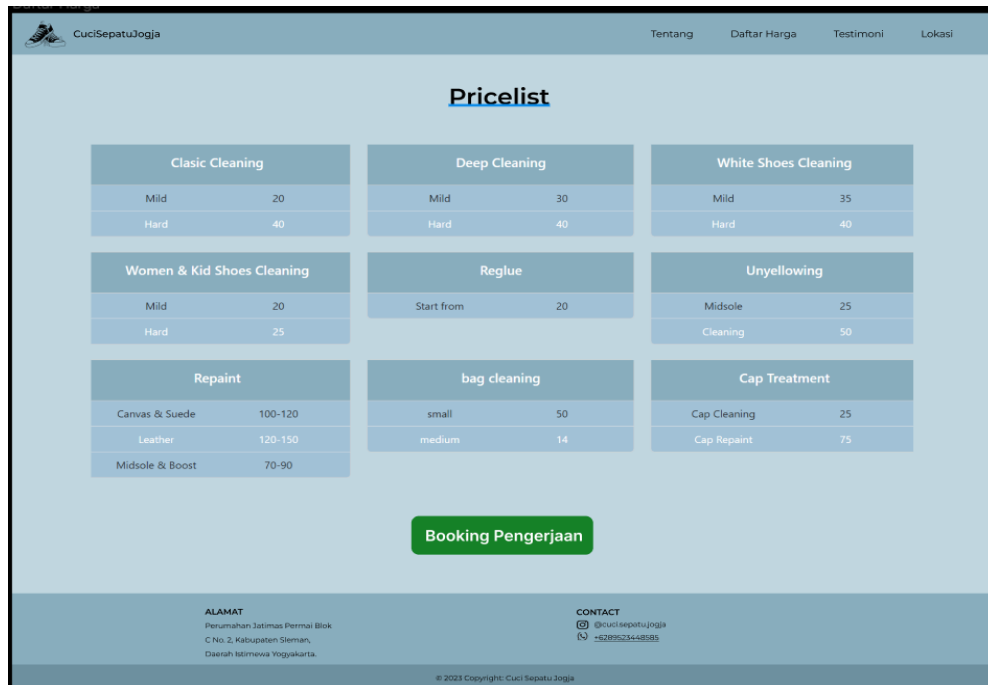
Daftar Harga

CuciSepatuJogja

Tentang Daftar Harga Testimoni Lokasi

Pricelist

| Clasic Cleaning | |
|---|---|
| Mild | 20 |
| Hard | 40 |

| Deep Cleaning | |
|---|---|
| Mild | 30 |
| Hard | 40 |

| White Shoes Cleaning | |
|---|---|
| Mild | 35 |
| Hard | 40 |

| Women & Kid Shoes Cleaning | |
|---|---|
| Mild | 20 |
| Hard | 25 |

| Reglue | |
|---|---|
| Start from | 20 |

| Unyellowing | |
|---|---|
| Midsole | 25 |
| Cleaning | 50 |

| Repaint | |
|---|---|
| Canvas & Suede | 100-120 |
| Leather | 120-150 |
| Midsole & Boost | 70-90 |

| bag cleaning | |
|---|---|
| small | 50 |
| medium | 14 |

| Cap Treatment | |
|---|---|
| Cap Cleaning | 25 |
| Cap Repaint | 75 |

Booking Pengerjaan

ALAMAT
Perumahan Jatimas Permai Blok C No. 2, Kabupaten Sleman, Daerah Istimewa Yogyakarta.

CONTACT
@cucisepatujogja
+6289523448585

© 2023 Copyright: Cuci Sepatu Jogja